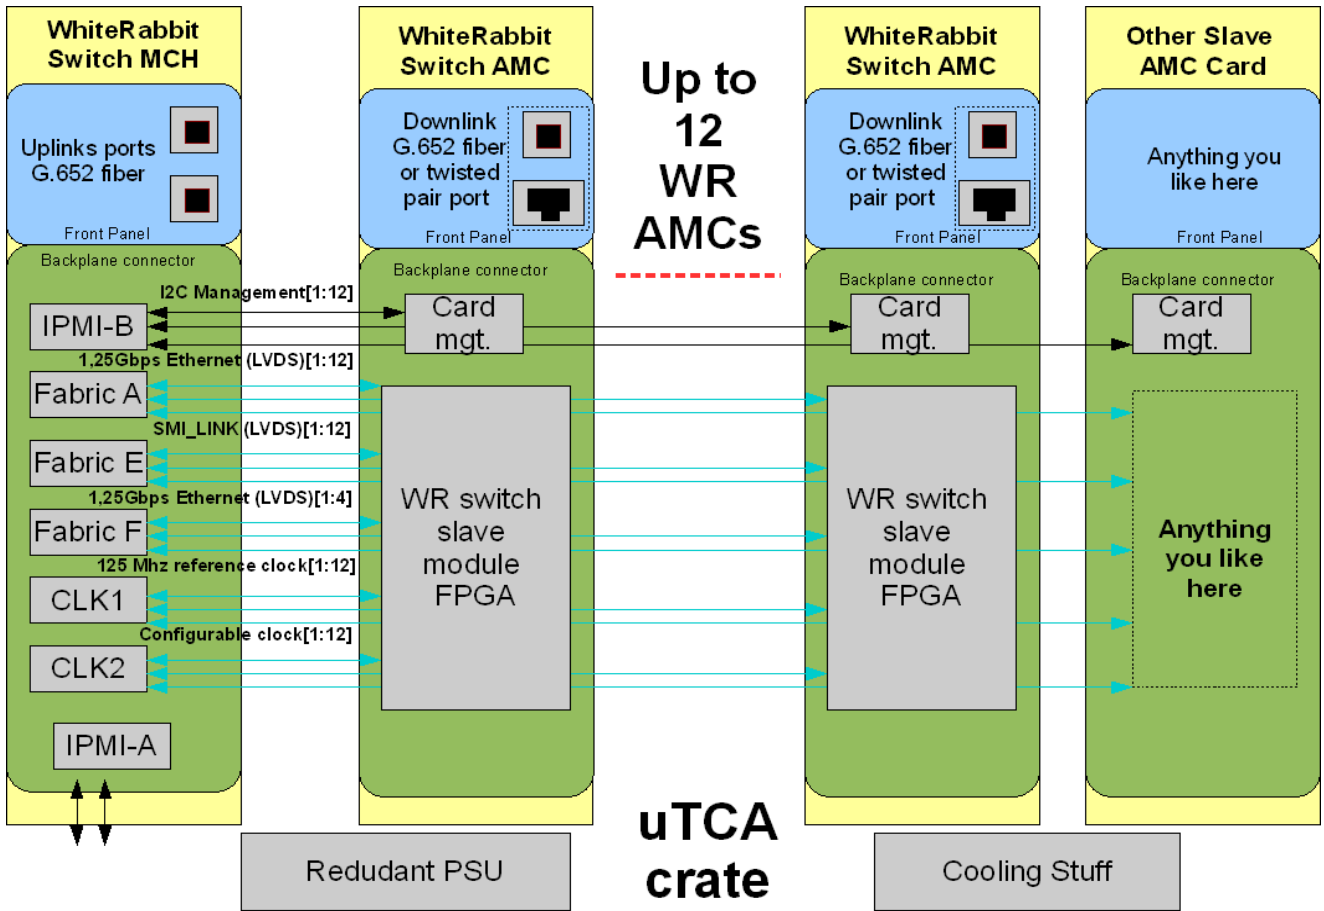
WhiteRabbit Switch MCH

Uplinks ports G.652 fiber

Front Panel

Backplane connector

I2C Management[1:12]

IPMI-B

1,25Gbps Ethernet (LVDS)[1:12]

Fabric A

SMI_LINK (LVDS)[1:12]

Fabric E

1,25Gbps Ethernet (LVDS)[1:4]

Fabric F

125 Mhz reference clock[1:12]

CLK1

Configurable clock[1:12]

CLK2

IPMI-A

WhiteRabbit Switch AMC

Downlink G.652 fiber or twisted pair port

Front Panel

Backplane connector

Card mgt.

WR switch slave module FPGA

Up to 12 WR AMCs

WhiteRabbit Switch AMC

Downlink G.652 fiber or twisted pair port

Front Panel

Backplane connector

Card mgt.

WR switch slave module FPGA

Other Slave AMC Card

Anything you like here

Front Panel

Backplane connector

Card mgt.

Anything you like here

Redudant PSU

uTCA crate

Cooling Stuff